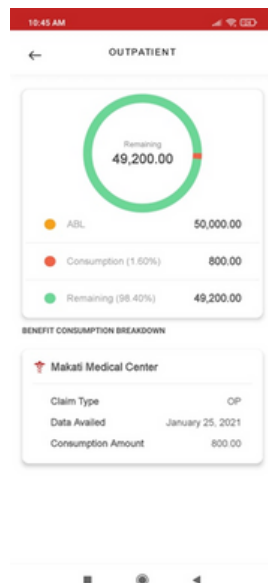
10:45 AM

OUTPATIENT

Remaining
49,200.00

ABL 50,000.00

Consumption (1.60%) 800.00

Remaining (98.40%) 49,200.00

BENEFIT CONSUMPTION BREAKDOWN

Makati Medical Center

Claim Type OP

Data Availed January 25, 2021

Consumption Amount 800.00